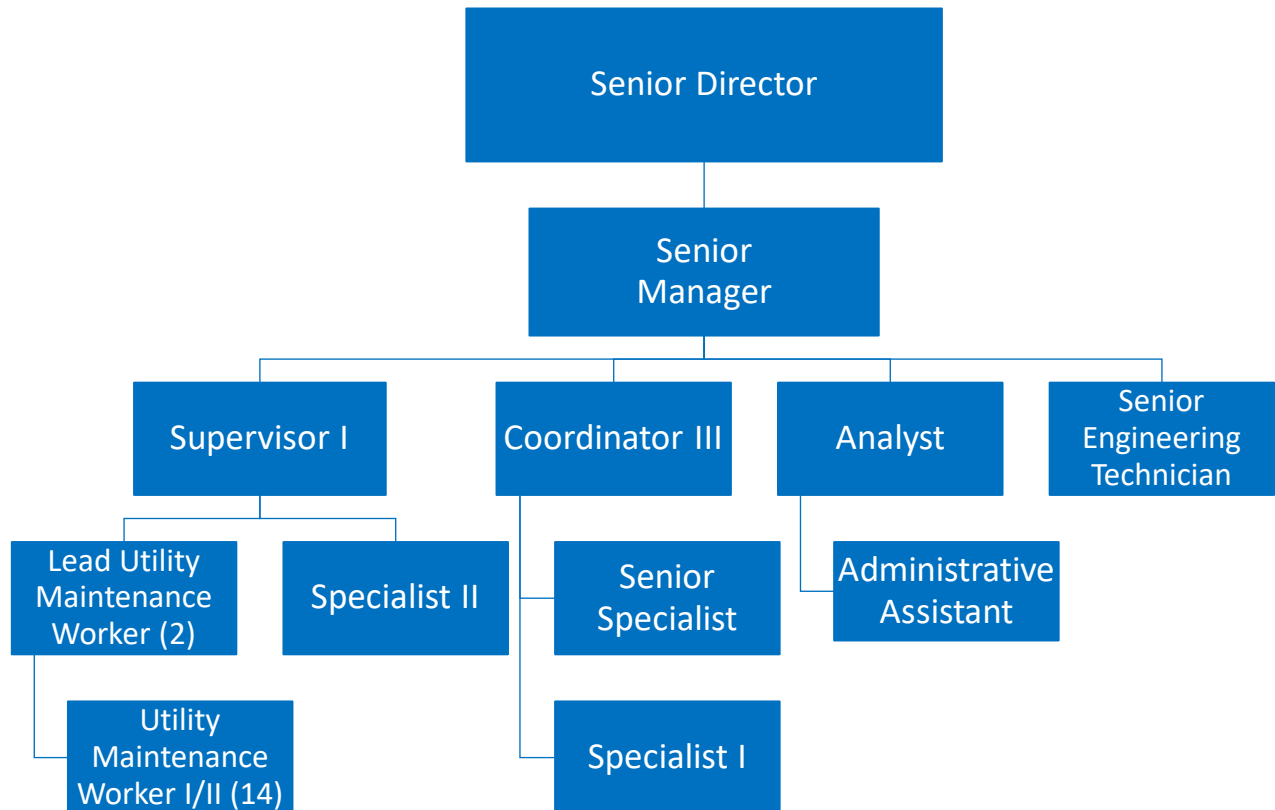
Senior Director

Senior Manager

Supervisor I

Coordinator III

Analyst

Senior Engineering Technician

Lead Utility Maintenance Worker (2)

Specialist II

Senior Specialist

Administrative Assistant

Utility Maintenance Worker I/II (14)

Specialist I